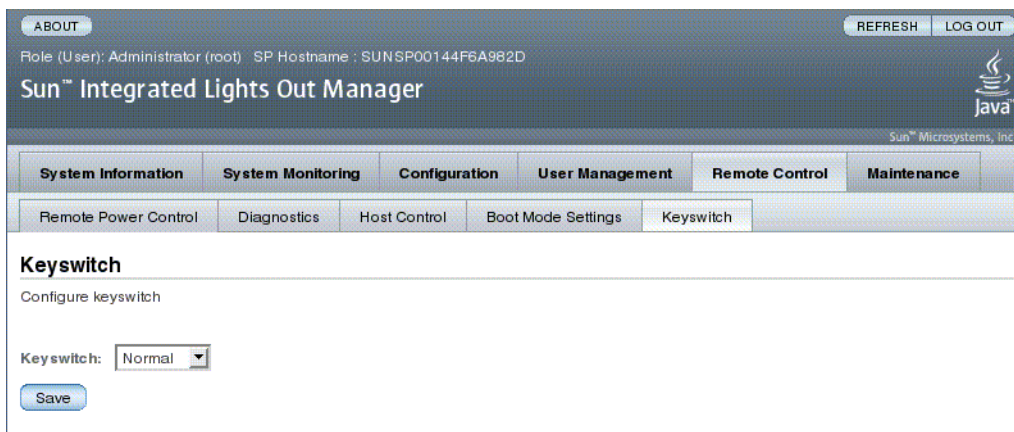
ABOUT

REFRESH LOG OUT

Role (User): Administrator (root) SP Hostname : SUNSP00144F6A982D

Sun™ Integrated Lights Out Manager

Java

Sun™ Microsystems, Inc

System Information | System Monitoring | Configuration | User Management | Remote Control | Maintenance

Remote Power Control | Diagnostics | Host Control | Boot Mode Settings | Keyswitch

Keyswitch

Configure keyswitch

Keyswitch: Normal

Save